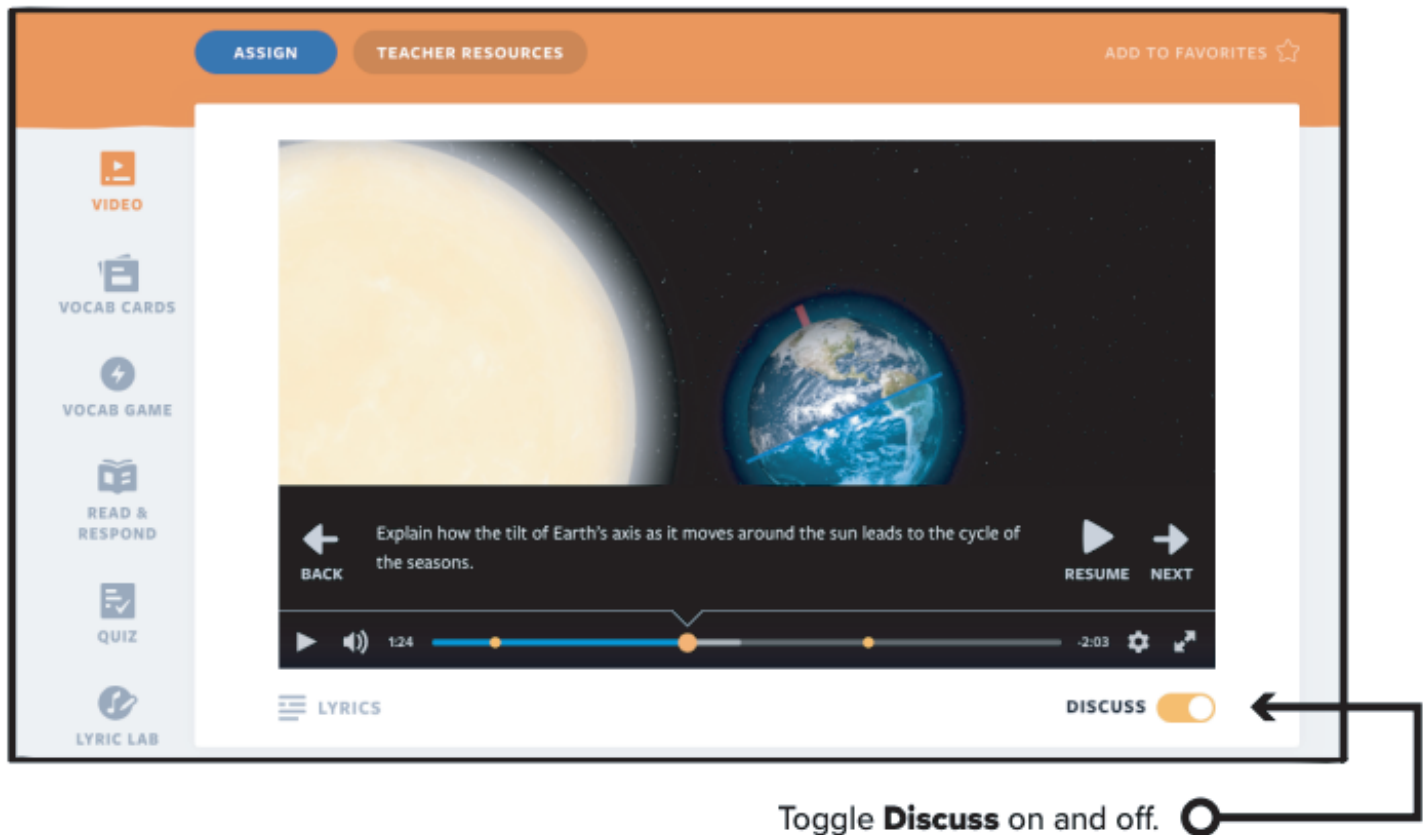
ASSIGN
TEACHER RESOURCES
ADD TO FAVORITES

VIDEO
VOCAB CARDS
VOCAB GAME
READ & RESPOND
QUIZ
LYRIC LAB

BACK
Explain how the tilt of Earth's axis as it moves around the sun leads to the cycle of the seasons.
RESUME
NEXT

1:24
-2:03

LYRICS
DISCUSS

Toggle **Discuss** on and off.